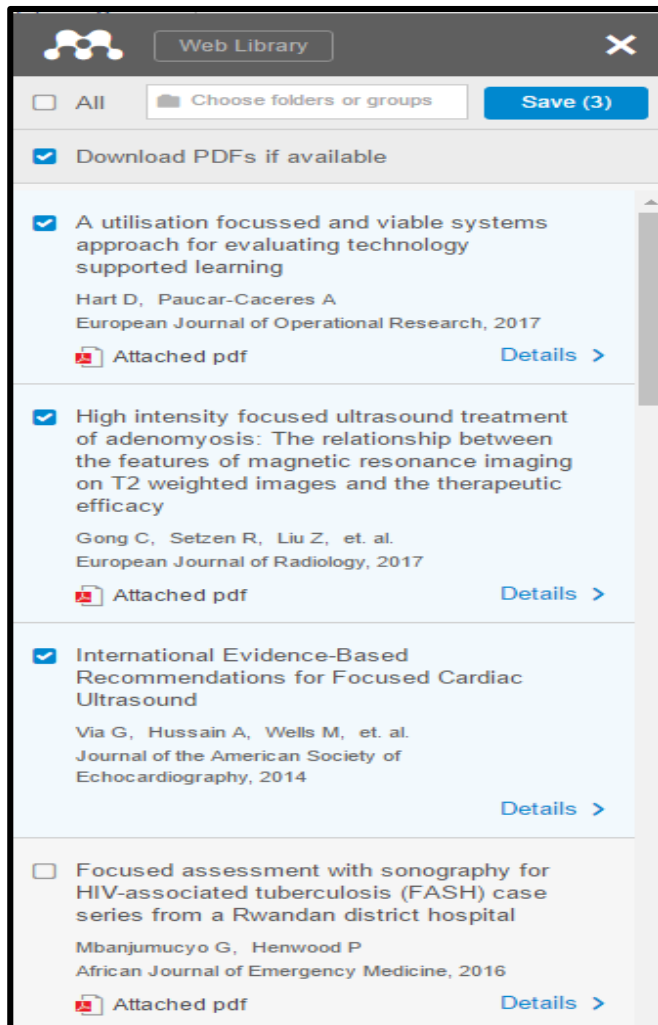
Web Library

All

Choose folders or groups

Save (3)

Download PDFs if available

A utilisation focussed and viable systems approach for evaluating technology supported learning

Hart D, Paucar-Caceres A

European Journal of Operational Research, 2017

Attached pdf

Details >

High intensity focused ultrasound treatment of adenomyosis: The relationship between the features of magnetic resonance imaging on T2 weighted images and the therapeutic efficacy

Gong C, Setzen R, Liu Z, et. al.

European Journal of Radiology, 2017

Attached pdf

Details >

International Evidence-Based Recommendations for Focused Cardiac Ultrasound

Via G, Hussain A, Wells M, et. al.

Journal of the American Society of Echocardiography, 2014

Details >

Focused assessment with sonography for HIV-associated tuberculosis (FASH) case series from a Rwandan district hospital

Mbanjumucyo G, Henwood P

African Journal of Emergency Medicine, 2016

Attached pdf

Details >